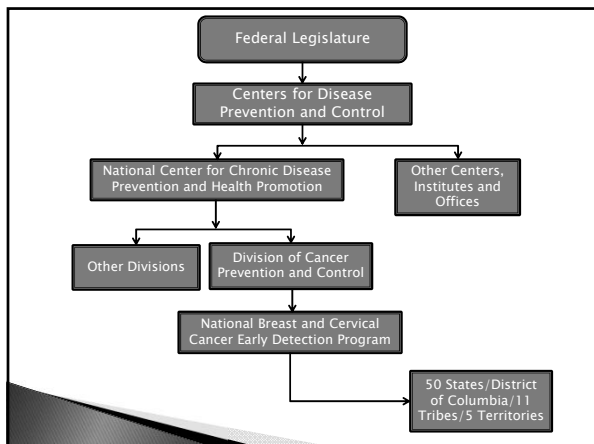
Federal Legislature

Centers for Disease Prevention and Control

National Center for Chronic Disease Prevention and Health Promotion

Other Centers, Institutes and Offices

Other Divisions

Division of Cancer Prevention and Control

National Breast and Cervical Cancer Early Detection Program

50 States/District of Columbia/11 Tribes/5 Territories